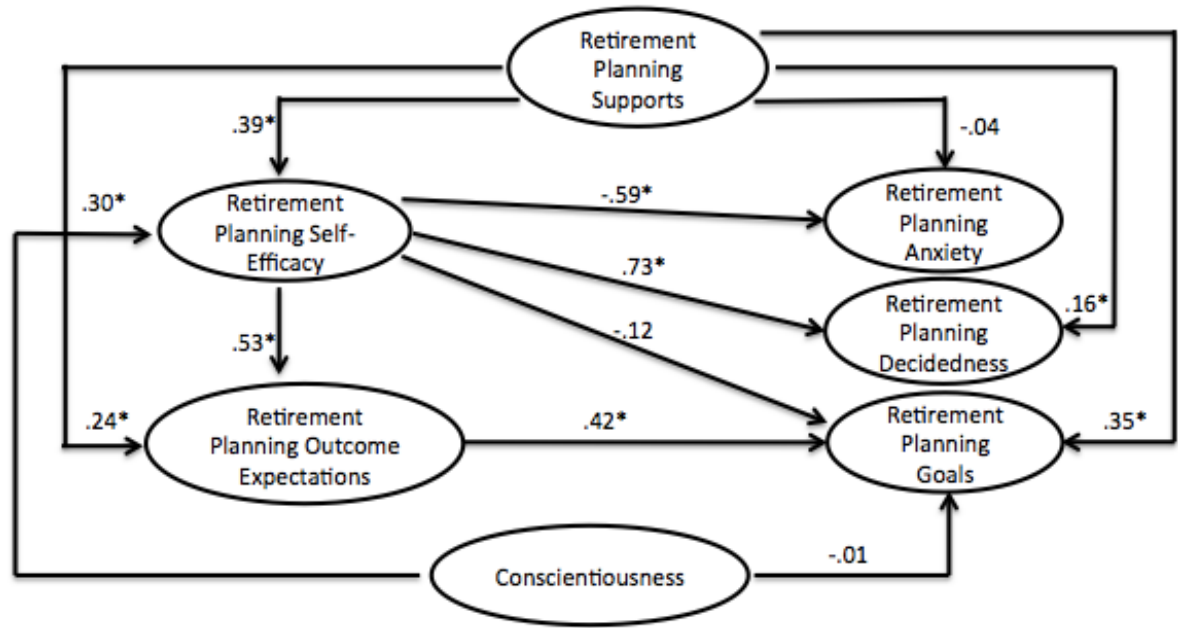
Retirement Planning Supports

.39*

-.04

.30*

Retirement Planning Self-Efficacy

-.59*

Retirement Planning Anxiety

.73*

Retirement Planning Decidedness

.16*

.53*

-.12

.24*

Retirement Planning Outcome Expectations

.42*

Retirement Planning Goals

.35*

Conscientiousness

-.01